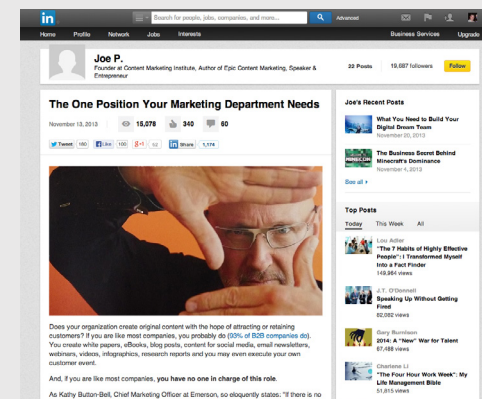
in Search for people, jobs, companies, and more... Advanced

Home Profile Network Jobs Interests Business Services Upgrade

Joe P.
Founder at Content Marketing Institute, Author of Epic Content Marketing, Speaker & Entrepreneur

33 Posts 19,687 followers Follow

The One Position Your Marketing Department Needs

November 13, 2013 15,078 340 60

Tweet 160 Like 100 +1 52 in Share 1,174

Does your organization create original content with the hope of attracting or retaining customers? If you are like most companies, you probably do (93% of B2B companies do). You create white papers, eBooks, blog posts, content for social media, email newsletters, webinars, videos, infographics, research reports and you may even execute your own customer event.

And, if you are like most companies, you have no one in charge of this role.

As Kathy Button-Bell, Chief Marketing Officer at Emerson, so eloquently states: "If there is no

Joe's Recent Posts

What You Need to Build Your Digital Dream Team
November 20, 2013

The Business Secret Behind Minecraft's Dominance
November 4, 2013

See all »

Top Posts

Today This Week All

Lou Adler
"The 7 Habits of Highly Effective People": I Transformed Myself into a Perfect Fit
149,964 views

J.T. O'Donnell
Speaking Up Without Getting Fired
62,082 views

Gary Burnison
2014: A "New" War for Talent
57,488 views

Charlene Li
"The Four Hour Work Week": My Life Management Bible
51,815 views